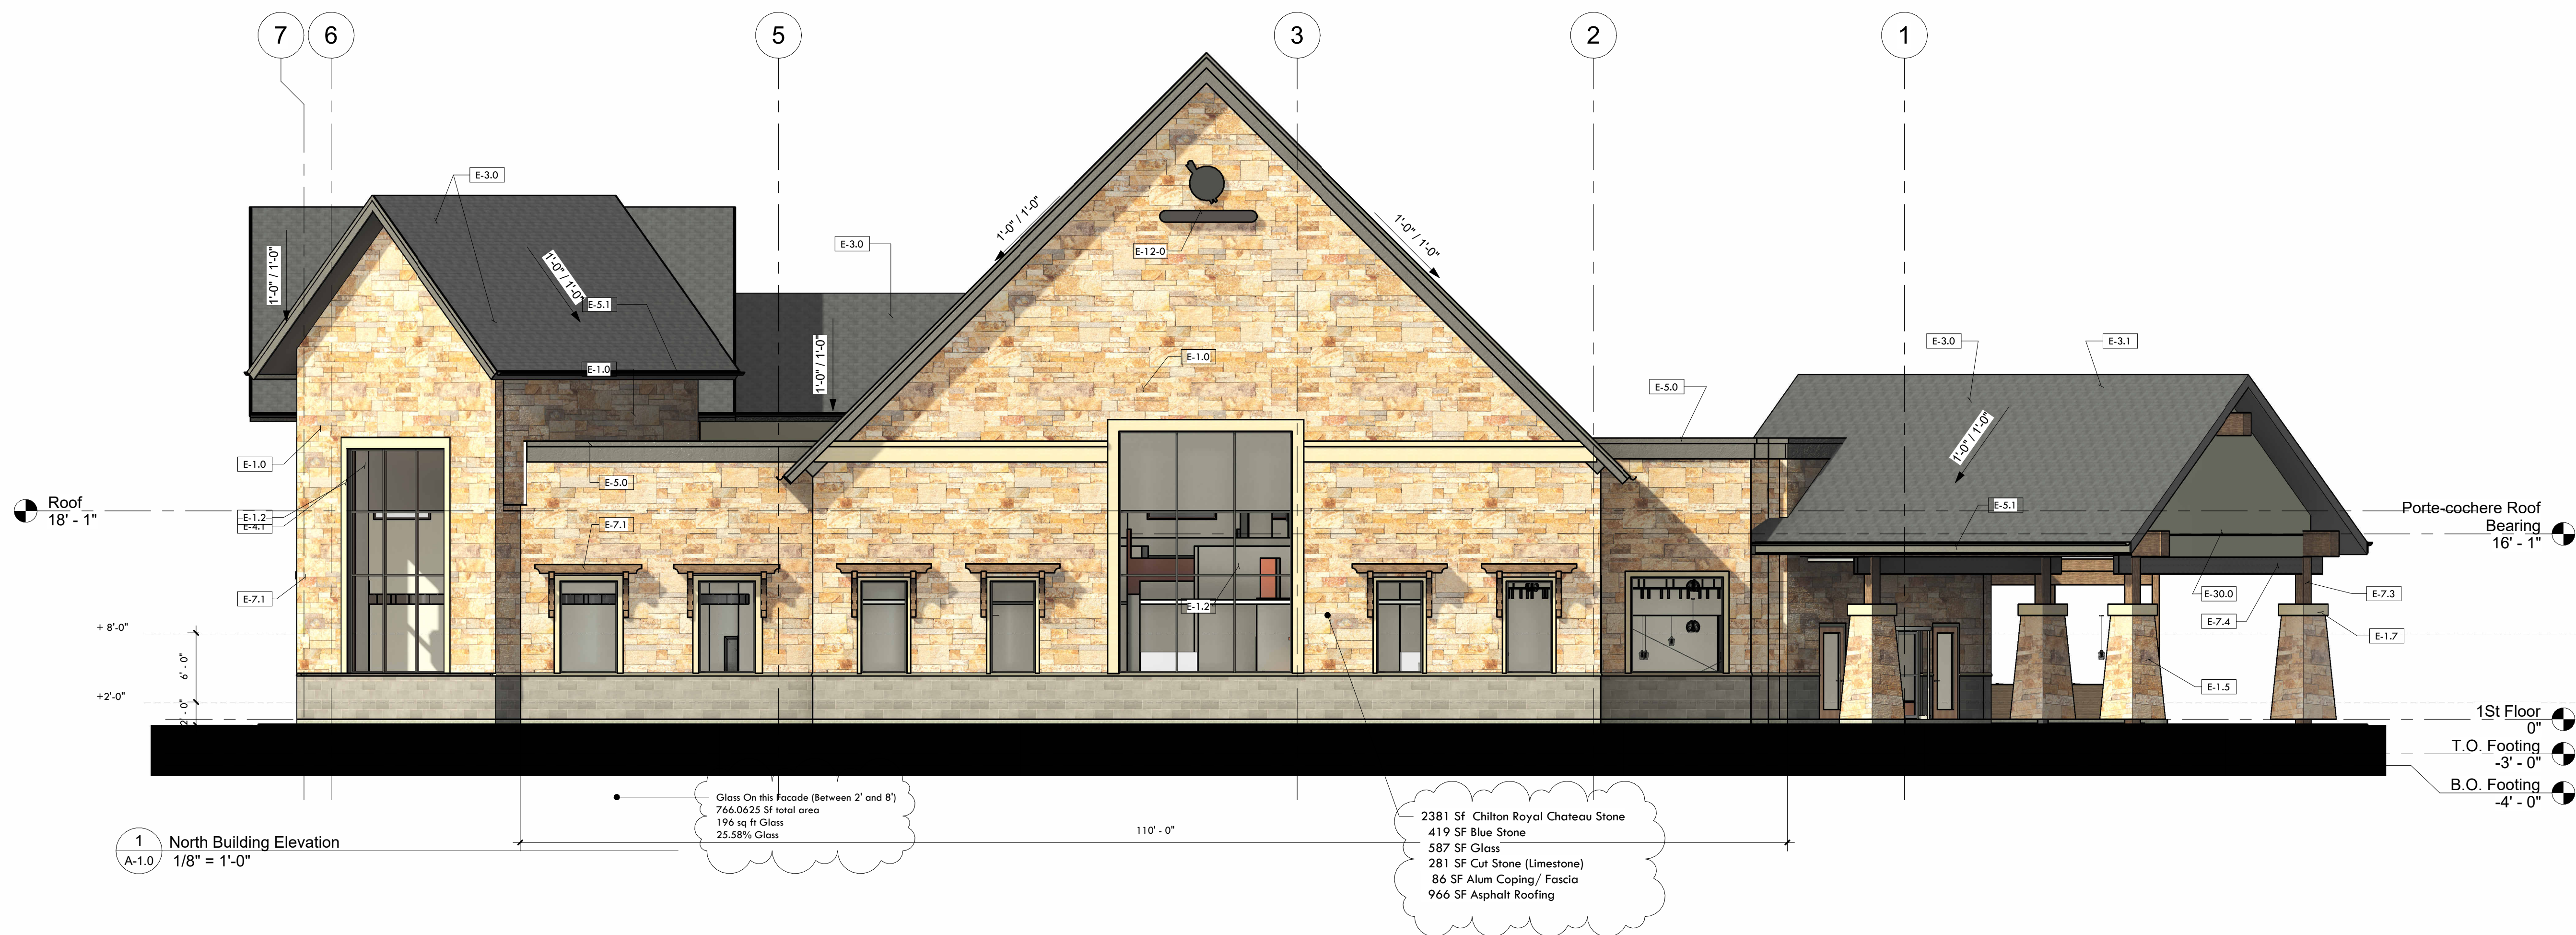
7 6 5 3 2 1

E-3.0
E-3.0
1'-0" / 1'-0"
1'-0" / 1'-0"
1'-0" / 1'-0"
E-12-0
1'-0" / 1'-0"
E-5.1
1'-0" / 1'-0"
E-1.0
E-1.0
E-3.0
E-3.1
E-5.0
1'-0" / 1'-0"
E-1.0
E-5.0
E-5.1
Roof
18' - 1"
E-1.2
E-4.1
E-7.1
E-7.1
Porte-cochere Roof Bearing
16' - 1"
E-1.2
E-30.0
E-7.3
E-7.4
E-1.7
+ 8'-0"
6' - 0"
+2'-0"
2' - 0"
E-1.5
1St Floor
0"
T.O. Footing
-3' - 0"
B.O. Footing
-4' - 0"

Glass On this Facade (Between 2' and 8')
766.0625 Sf total area
196 sq ft Glass
25.58% Glass

110' - 0"

2381 Sf Chilton Royal Chateau Stone
419 SF Blue Stone
587 SF Glass
281 SF Cut Stone (Limestone)
86 SF Alum Coping/ Fascia
966 SF Asphalt Roofing

1
A-1.0
North Building Elevation
1/8" = 1'-0"